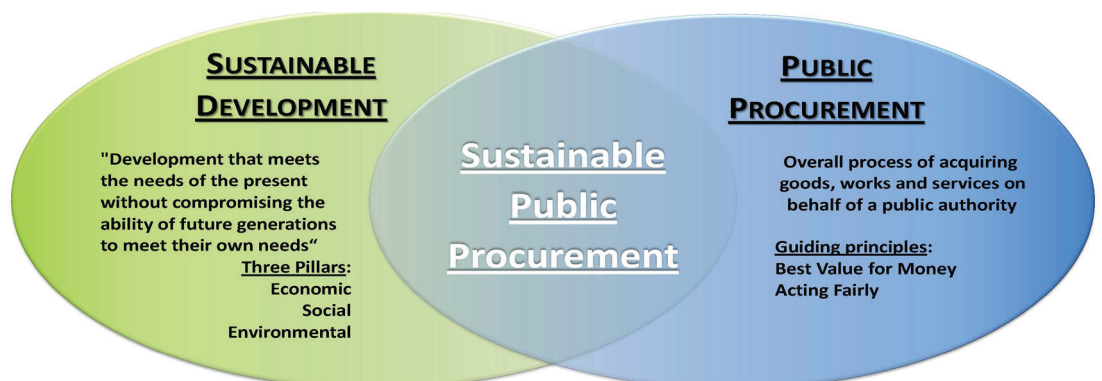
SUSTAINABLE DEVELOPMENT

"Development that meets the needs of the present without compromising the ability of future generations to meet their own needs"

Three Pillars:
Economic
Social
Environmental

Sustainable Public Procurement

PUBLIC PROCUREMENT

Overall process of acquiring goods, works and services on behalf of a public authority

Guiding principles:
Best Value for Money
Acting Fairly